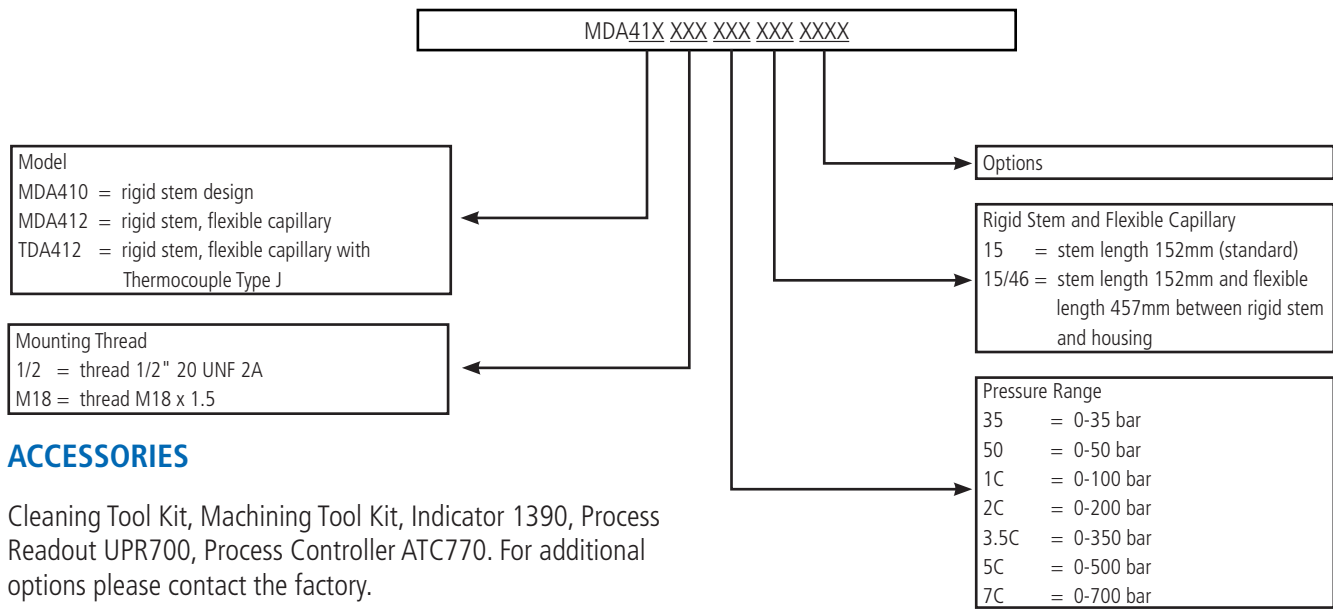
MDA41X XXX XXX XXX XXXX

Model
MDA410 = rigid stem design
MDA412 = rigid stem, flexible capillary
TDA412 = rigid stem, flexible capillary with Thermocouple Type J

Options

Rigid Stem and Flexible Capillary
15 = stem length 152mm (standard)
15/46 = stem length 152mm and flexible length 457mm between rigid stem and housing

Mounting Thread
1/2 = thread 1/2" 20 UNF 2A
M18 = thread M18 x 1.5

Pressure Range
35 = 0-35 bar
50 = 0-50 bar
1C = 0-100 bar
2C = 0-200 bar
3.5C = 0-350 bar
5C = 0-500 bar
7C = 0-700 bar

ACCESSORIES

Cleaning Tool Kit, Machining Tool Kit, Indicator 1390, Process Readout UPR700, Process Controller ATC770. For additional options please contact the factory.